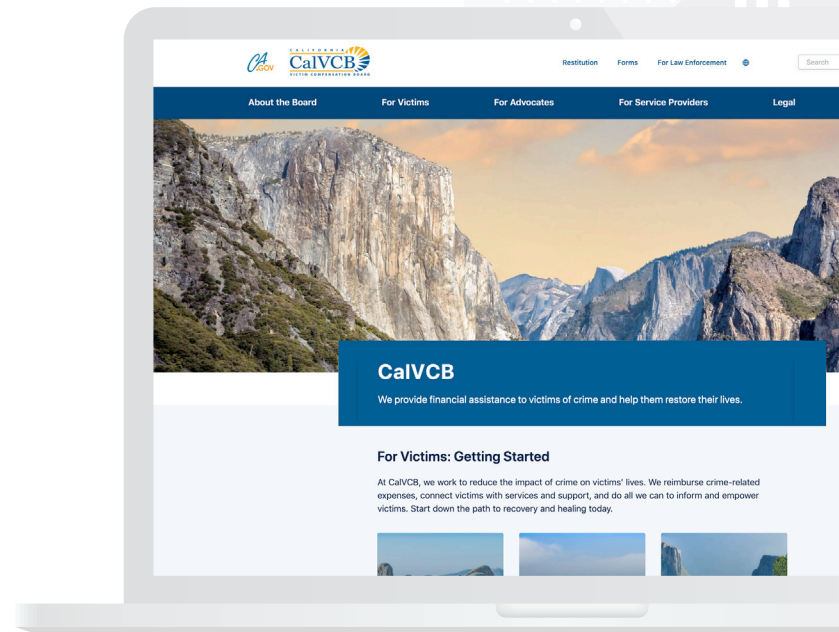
CA.GOV

CALIFORNIA
CalVCB
VICTIM COMPENSATION BOARD

Restitution Forms For Law Enforcement

Search

About the Board For Victims For Advocates For Service Providers Legal

CalVCB

We provide financial assistance to victims of crime and help them restore their lives.

For Victims: Getting Started

At CalVCB, we work to reduce the impact of crime on victims' lives. We reimburse crime-related expenses, connect victims with services and support, and do all we can to inform and empower victims. Start down the path to recovery and healing today.